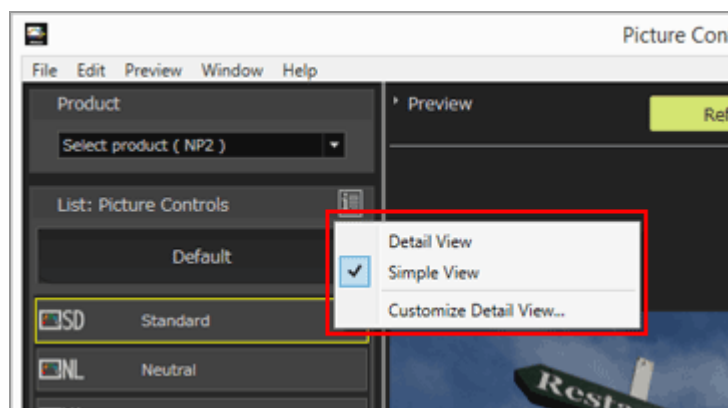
Picture Con

File Edit Preview Window Help

Product

Select product ( NP2 )

List: Picture Controls

Default

SD Standard

NL Neutral

Preview

Ref

Detail View

✓ Simple View

Customize Detail View...

Resta